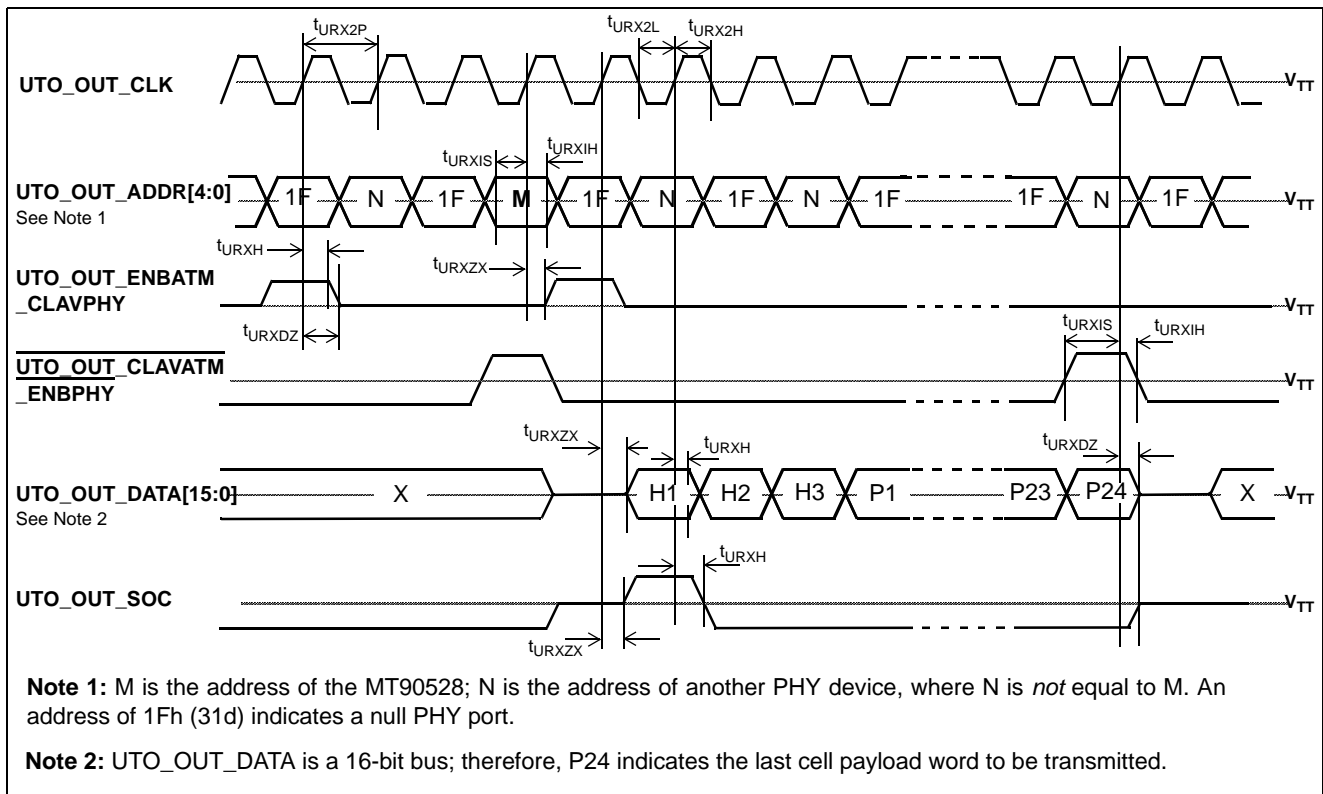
$t_{URX2P}$ $t_{URX2L}$ $t_{URX2H}$

UTO_OUT_CLK $V_{TT}$

$t_{URXIS}$ $t_{URXIH}$

UTO_OUT_ADDR[4:0]
See Note 1

1F N 1F M 1F N 1F N 1F 1F N 1F $V_{TT}$

$t_{URXH}$ $t_{URXZX}$

UTO_OUT_ENBATM
_CLAVPHY
$V_{TT}$

$t_{URXDZ}$ $t_{URXIS}$ $t_{URXIH}$

UTO_OUT_CLAVATM
_ENBPHY
$V_{TT}$

$t_{URXZX}$ $t_{URXH}$ $t_{URXDZ}$

UTO_OUT_DATA[15:0]
See Note 2

X H1 H2 H3 P1 P23 P24 X $V_{TT}$

$t_{URXH}$

UTO_OUT_SOC $V_{TT}$

$t_{URXZX}$

**Note 1:** M is the address of the MT90528; N is the address of another PHY device, where N is *not* equal to M. An address of 1Fh (31d) indicates a null PHY port.

**Note 2:** UTO_OUT_DATA is a 16-bit bus; therefore, P24 indicates the last cell payload word to be transmitted.